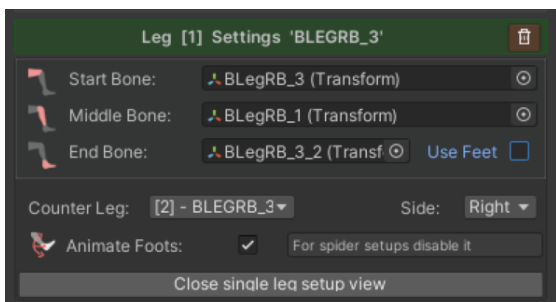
Leg [1] Settings 'BLEGRB_3'

Start Bone: BLegRB_3 (Transform)

Middle Bone: BLegRB_1 (Transform)

End Bone: BLegRB_3_2 (Transf Use Feet

Counter Leg: [2] - BLEGRB_3 Side: Right

Animate Foots: ✓ For spider setups disable it

Close single leg setup view